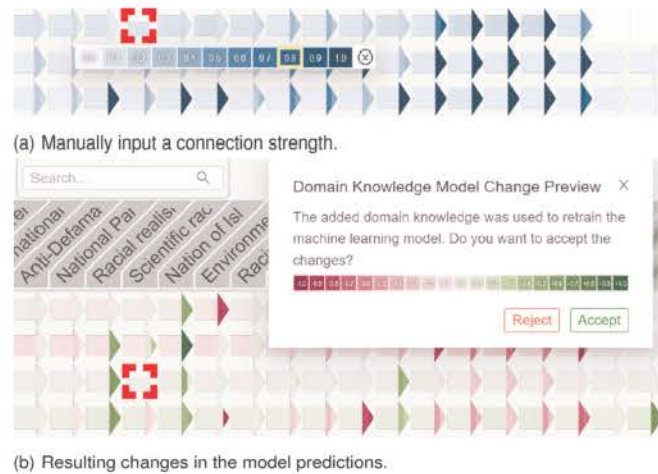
0.0 0.1 0.2 0.3 0.4 0.5 0.6 0.7 0.8 0.9 1.0 ⊗

(a) Manually input a connection strength.

Search...

ational Anti-Defama National Pa Racial realis Scientific rac Nation of Isl Environme Rac

Domain Knowledge Model Change Preview X

The added domain knowledge was used to retrain the machine learning model. Do you want to accept the changes?

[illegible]

Reject Accept

(b) Resulting changes in the model predictions.